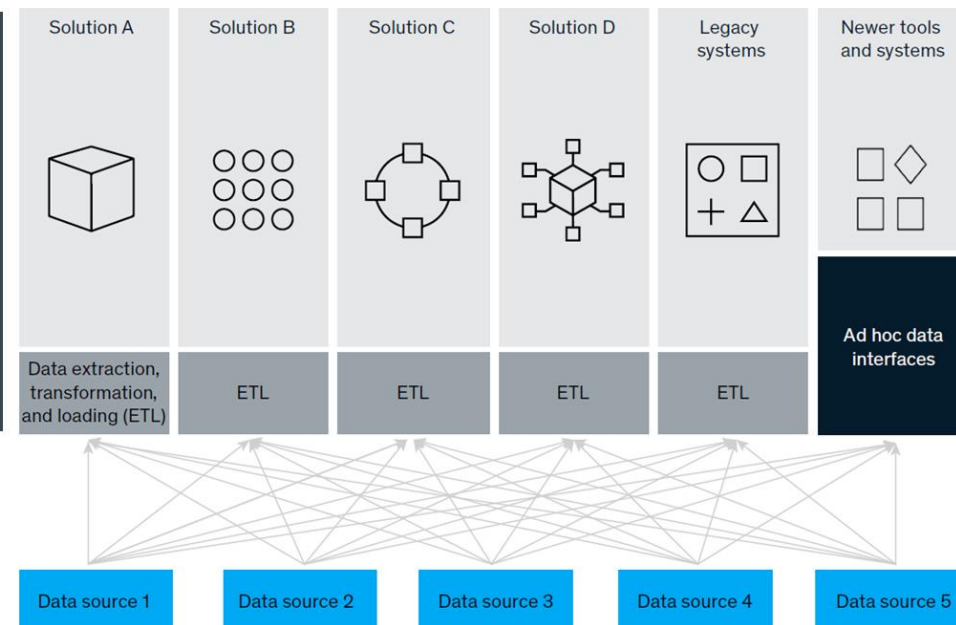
Solution A

Solution B

Solution C

Solution D

Legacy systems

Newer tools and systems

Data extraction, transformation, and loading (ETL)

ETL

ETL

ETL

ETL

Ad hoc data interfaces

Data source 1

Data source 2

Data source 3

Data source 4

Data source 5